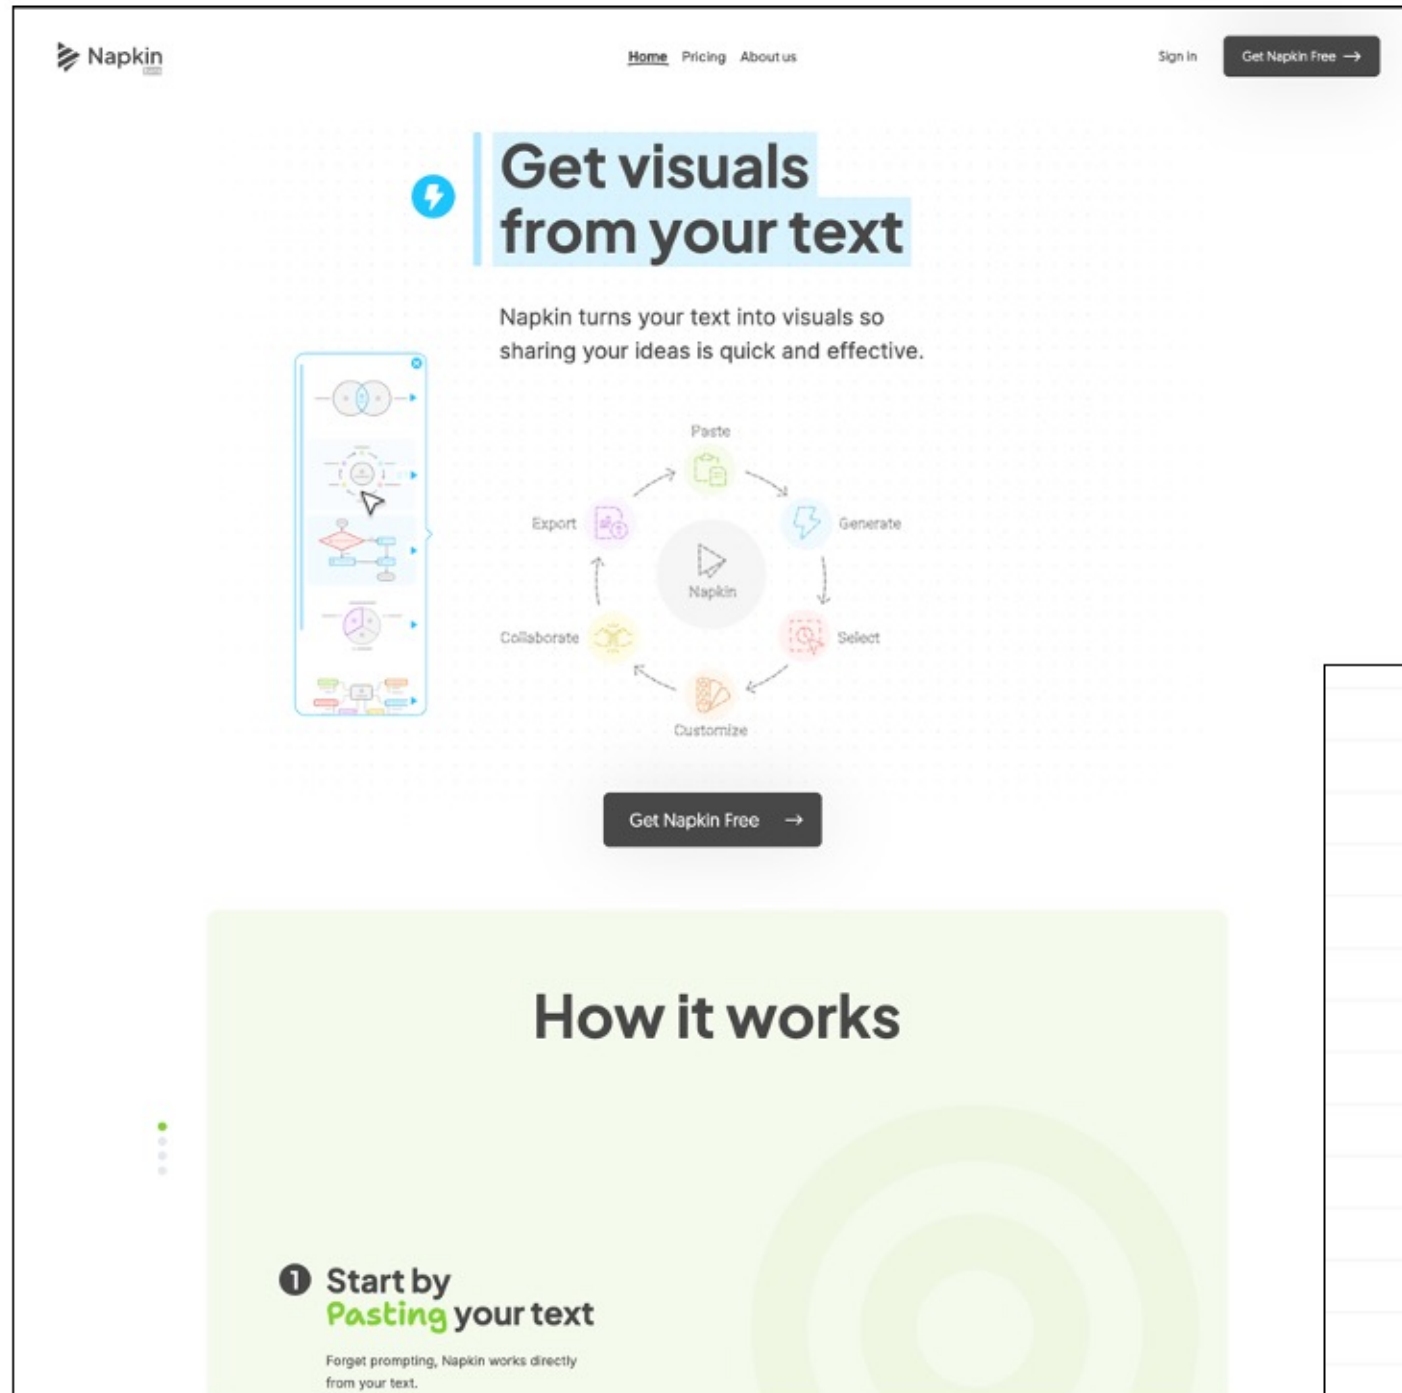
Napkin

Home Pricing About us

Sign in

Get Napkin Free →

Get visuals from your text

Napkin turns your text into visuals so sharing your ideas is quick and effective.

Paste

Generate

Select

Customize

Collaborate

Export

Napkin

Get Napkin Free →

How it works

1 Start by Pasting your text

Forget prompting, Napkin works directly from your text.